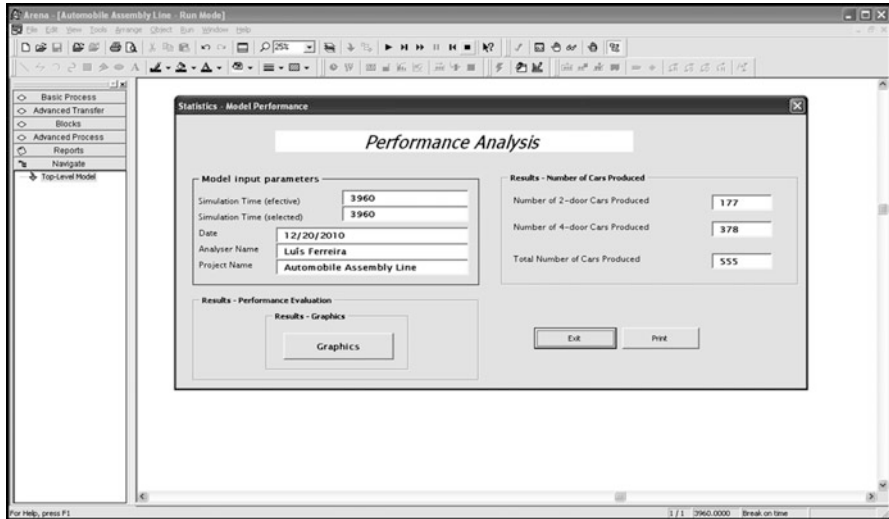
Arena - [Automobile Assembly Line - Run Mode]

File Edit View Tools Arrange Object Run Window Help

25%

Basic Process
Advanced Transfer
Blocks
Advanced Process
Reports
Navigate
Top-Level Model

Statistics - Model Performance

Performance Analysis

Model input parameters

Simulation Time (efective) 3960
Simulation Time (selected) 3960
Date 12/20/2010
Analyser Name Luís Ferreira
Project Name Automobile Assembly Line

Results - Number of Cars Produced

Number of 2-door Cars Produced 177
Number of 4-door Cars Produced 378
Total Number of Cars Produced 555

Results - Performance Evaluation

Results - Graphics

Graphics

Exit
Print

For Help, press F1

1/1 3960.0000 Break on time